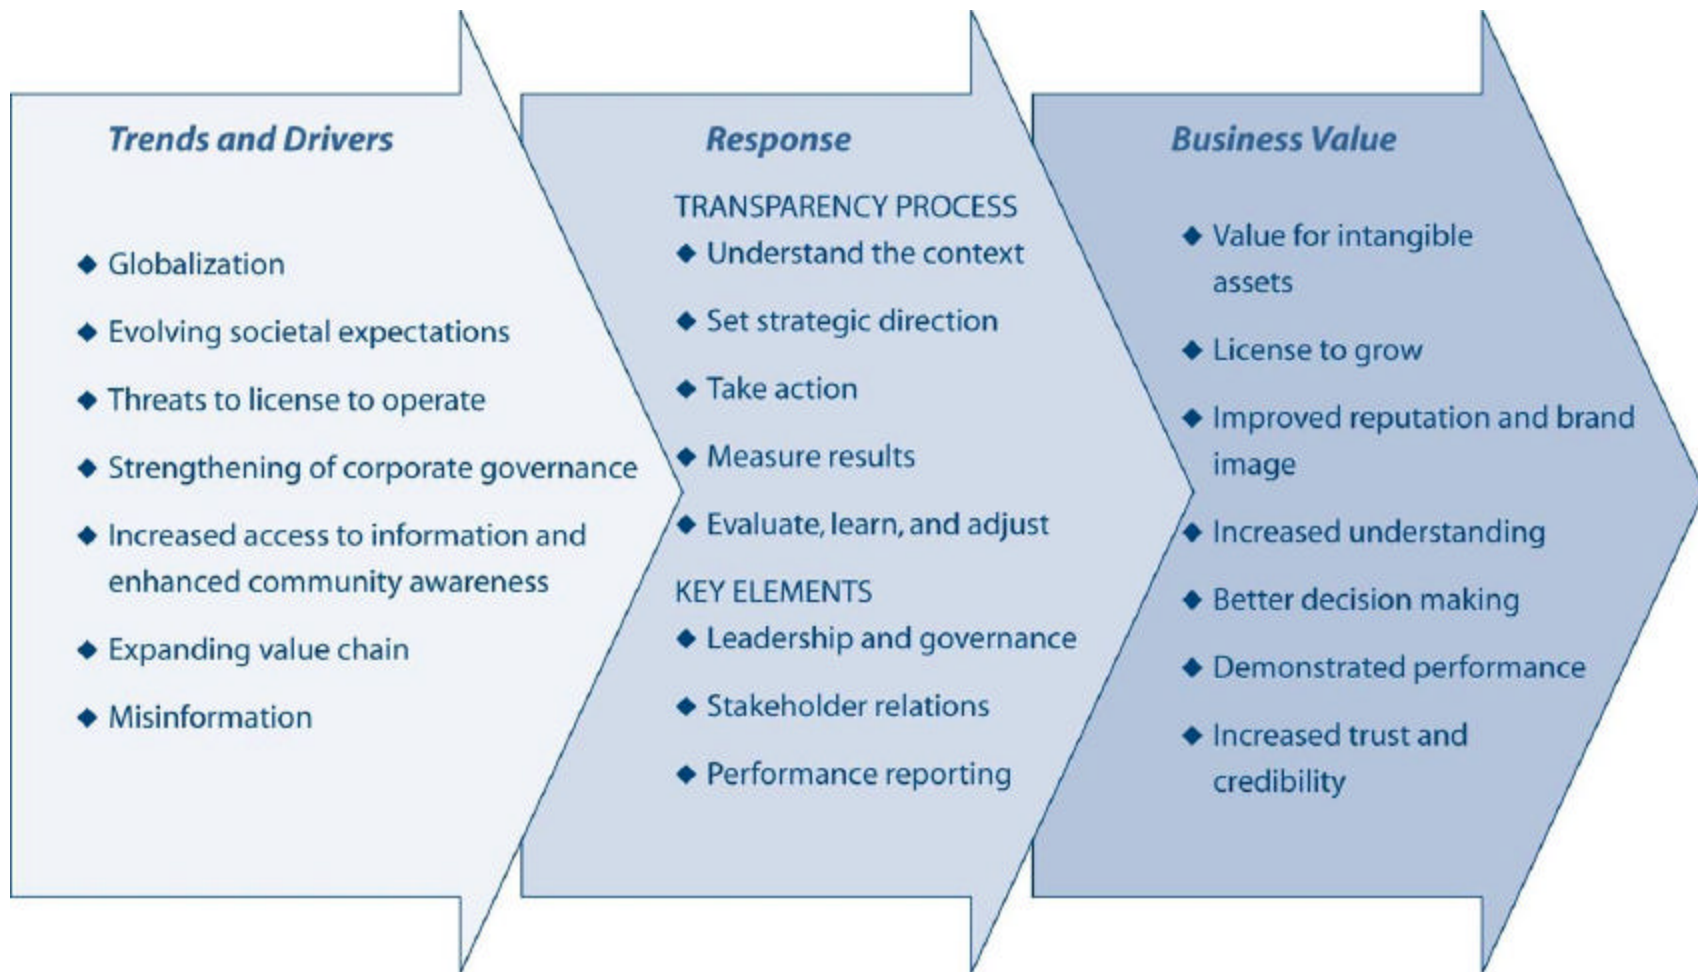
Trends and Drivers

◆ Globalization

◆ Evolving societal expectations

◆ Threats to license to operate

◆ Strengthening of corporate governance

◆ Increased access to information and enhanced community awareness

◆ Expanding value chain

◆ Misinformation

Response

TRANSPARENCY PROCESS

◆ Understand the context

◆ Set strategic direction

◆ Take action

◆ Measure results

◆ Evaluate, learn, and adjust

KEY ELEMENTS

◆ Leadership and governance

◆ Stakeholder relations

◆ Performance reporting

Business Value

◆ Value for intangible assets

◆ License to grow

◆ Improved reputation and brand image

◆ Increased understanding

◆ Better decision making

◆ Demonstrated performance

◆ Increased trust and credibility